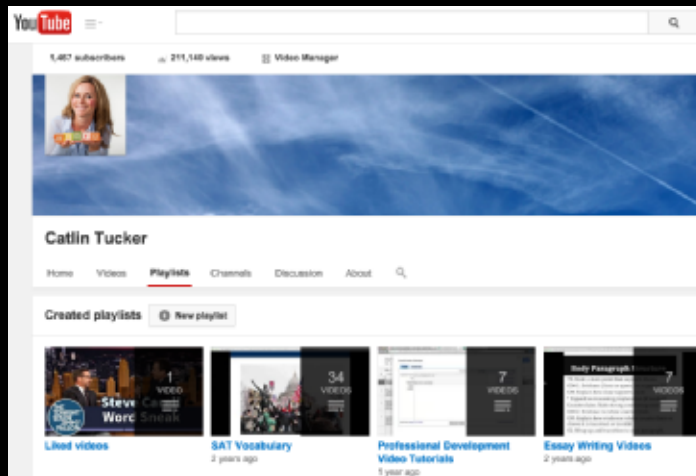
YouTube

1,467 subscribers
211,140 views
Video Manager

Catlin Tucker

Home
Videos
Playlists
Channels
Discussion
About

Created playlists
New playlist

1 VIDEO
Steve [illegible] Word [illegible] Sneak
Liked videos

34 VIDEOS
SAT Vocabulary
2 years ago

7 VIDEOS
Professional Development Video Tutorials
1 year ago

Body Paragraph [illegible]
7 VIDEOS
Essay Writing Videos
2 years ago